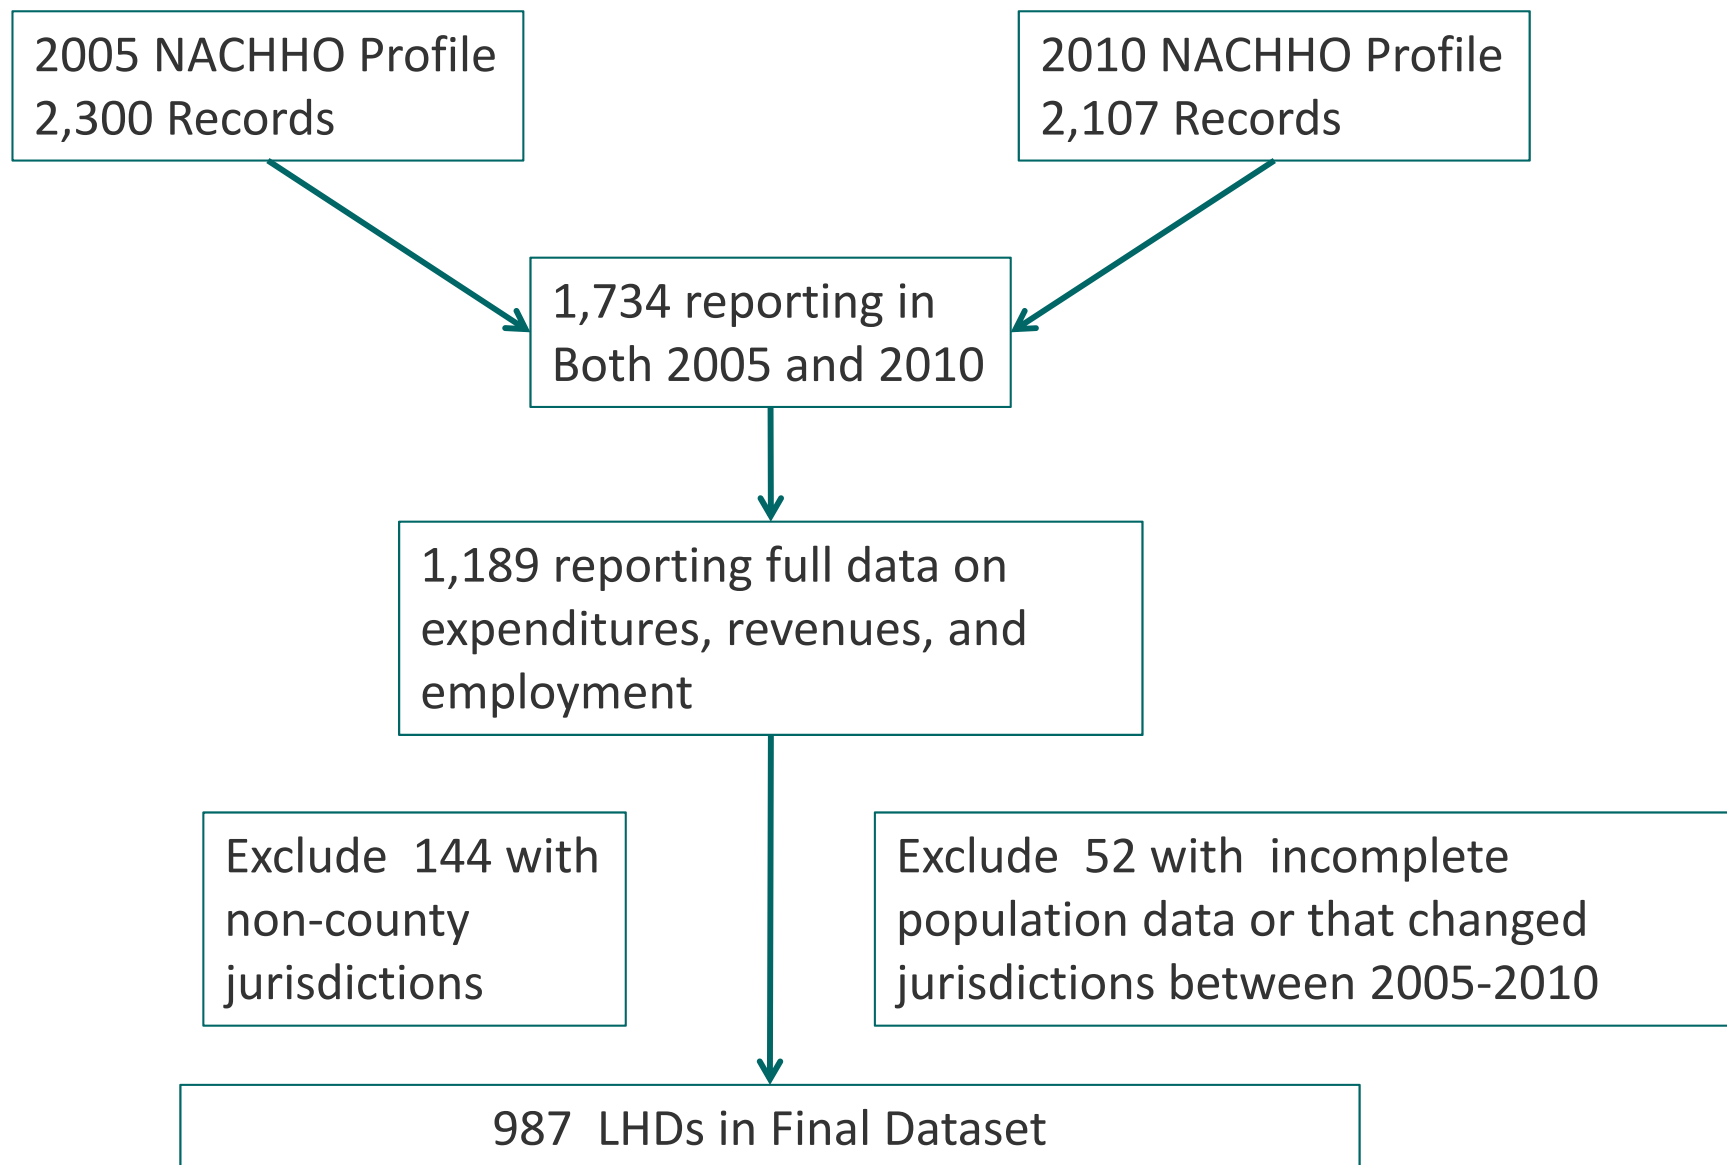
2005 NACHHO Profile
2,300 Records

2010 NACHHO Profile
2,107 Records

1,734 reporting in Both 2005 and 2010

1,189 reporting full data on expenditures, revenues, and employment

Exclude 144 with non-county jurisdictions

Exclude 52 with incomplete population data or that changed jurisdictions between 2005-2010

987 LHDs in Final Dataset